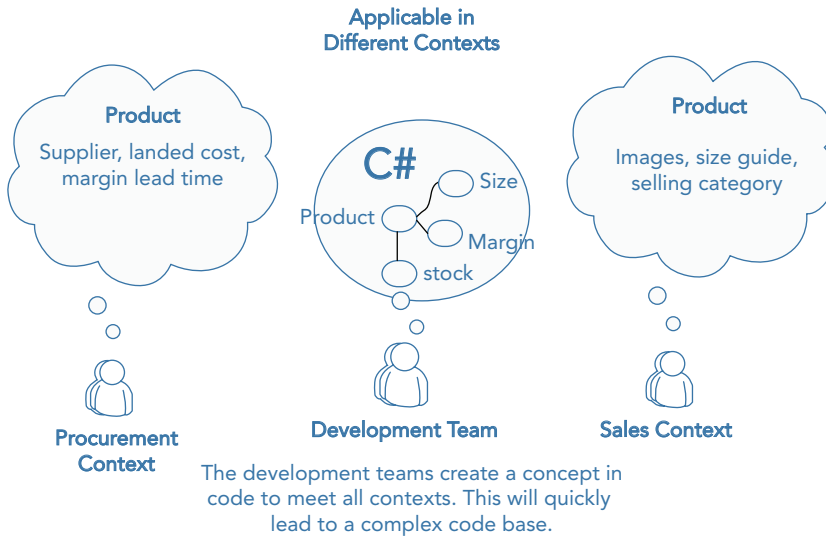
Applicable in
Different Contexts

Product

Supplier, landed cost, margin lead time

C#

Product

Size

Margin

stock

Product

Images, size guide, selling category

Procurement
Context

Development Team

Sales Context

The development teams create a concept in code to meet all contexts. This will quickly lead to a complex code base.